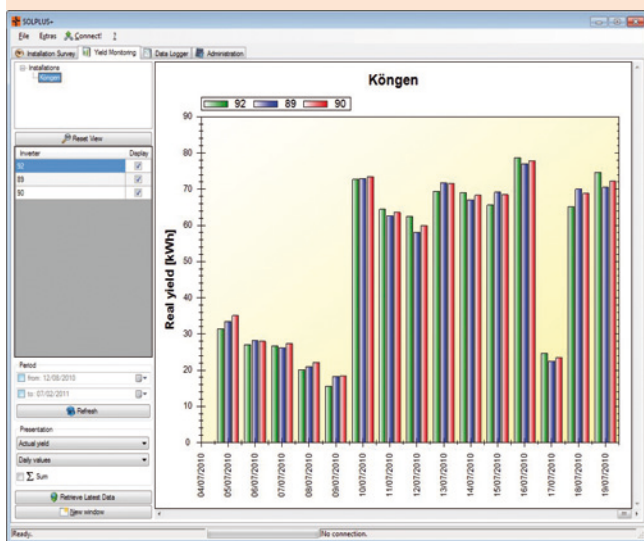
SOLPLUS+

File Extras Connect! ?

Installation Survey | Yield Monitoring | Data Logger | Administration

Installations
Köngen

Reset View

| Inverter | Display |
|---|---|
| 92 | ☑ |
| 89 | ☑ |
| 90 | ☑ |

Period
from: 12/08/2010
to: 07/02/2011
Refresh

Presentation
Actual yield
Daily values
Σ Sum

Retrieve Latest Data
New window

Köngen

92 89 90

Real yield [kWh]

90
80
70
60
50
40
30
20
10
0

04/07/2010
05/07/2010
06/07/2010
07/07/2010
08/07/2010
09/07/2010
10/07/2010
11/07/2010
12/07/2010
13/07/2010
14/07/2010
15/07/2010
16/07/2010
17/07/2010
18/07/2010
19/07/2010

Ready.
No connection.